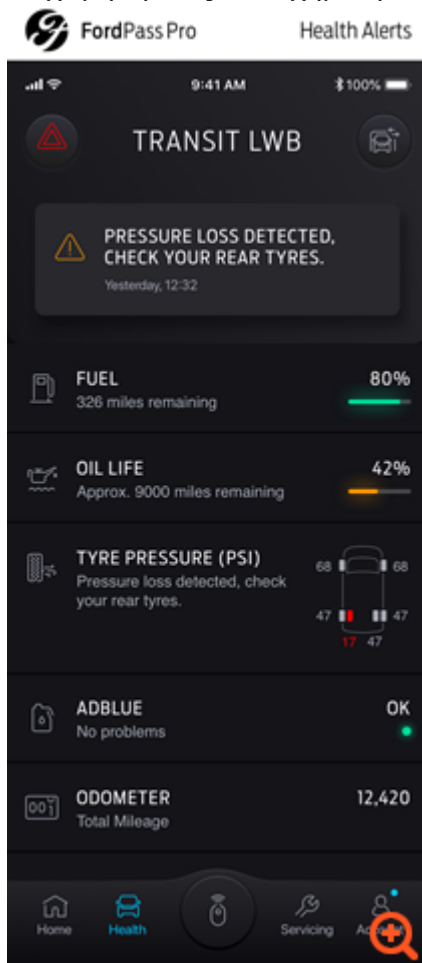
FordPass Pro

Health Alerts

9:41 AM

100%

TRANSIT LWB

PRESSURE LOSS DETECTED, CHECK YOUR REAR TYRES.

Yesterday, 12:32

FUEL

326 miles remaining

80%

OIL LIFE

Approx. 9000 miles remaining

42%

TYRE PRESSURE (PSI)

Pressure loss detected, check your rear tyres.

68 68

47 47

17 47

ADBLUE

No problems

OK

ODOMETER

Total Mileage

12,420

Home

Health

Servicing

Ac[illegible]